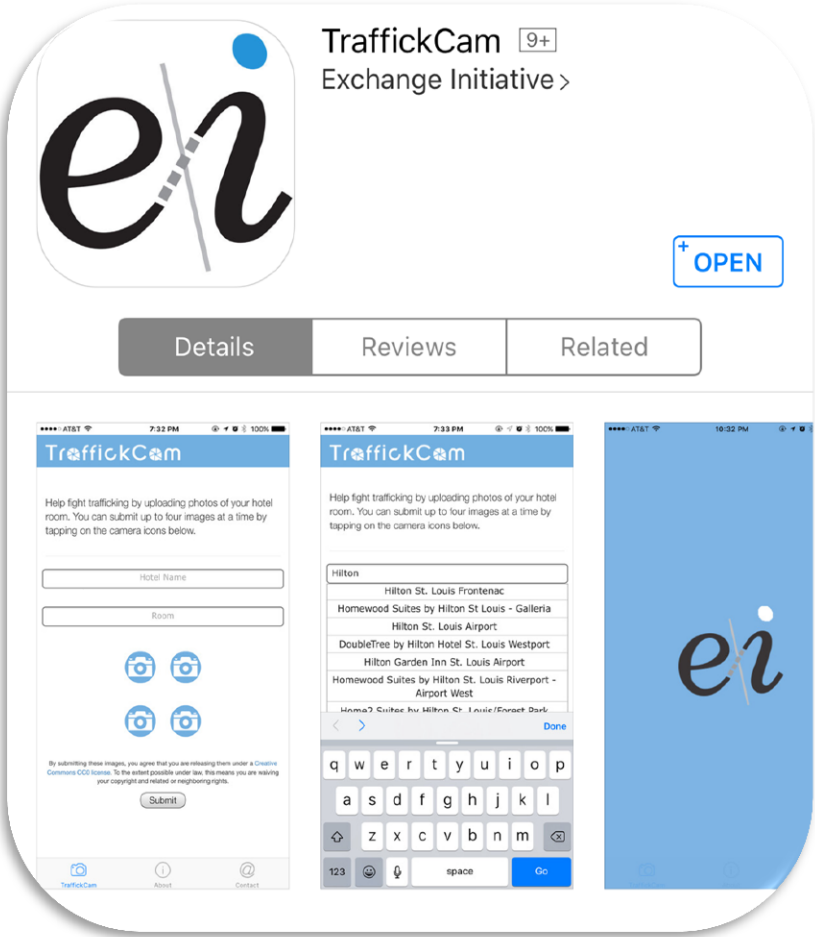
ei

TraffickCam 9+
Exchange Initiative >

OPEN

Details Reviews Related

●●●●○ AT&T 7:32 PM 100%
TraffickCam

Help fight trafficking by uploading photos of your hotel room. You can submit up to four images at a time by tapping on the camera icons below.

Hotel Name

Room

By submitting these images, you agree that you are releasing them under a Creative Commons CC0 license. To the extent possible under law, this means you are waiving your copyright and related or neighboring rights.

Submit

TraffickCam About Contact

●●●●○ AT&T 7:33 PM 100%
TraffickCam

Help fight trafficking by uploading photos of your hotel room. You can submit up to four images at a time by tapping on the camera icons below.

Hilton
Hilton St. Louis Frontenac
Homewood Suites by Hilton St Louis - Galleria
Hilton St. Louis Airport
DoubleTree by Hilton Hotel St. Louis Westport
Hilton Garden Inn St. Louis Airport
Homewood Suites by Hilton St. Louis Riverport - Airport West
Home2 Suites by Hilton St. Louis/Forest Park

Done

q w e r t y u i o p
a s d f g h j k l
z x c v b n m
123 space Go

●●●●○ AT&T 10:32 PM

ei